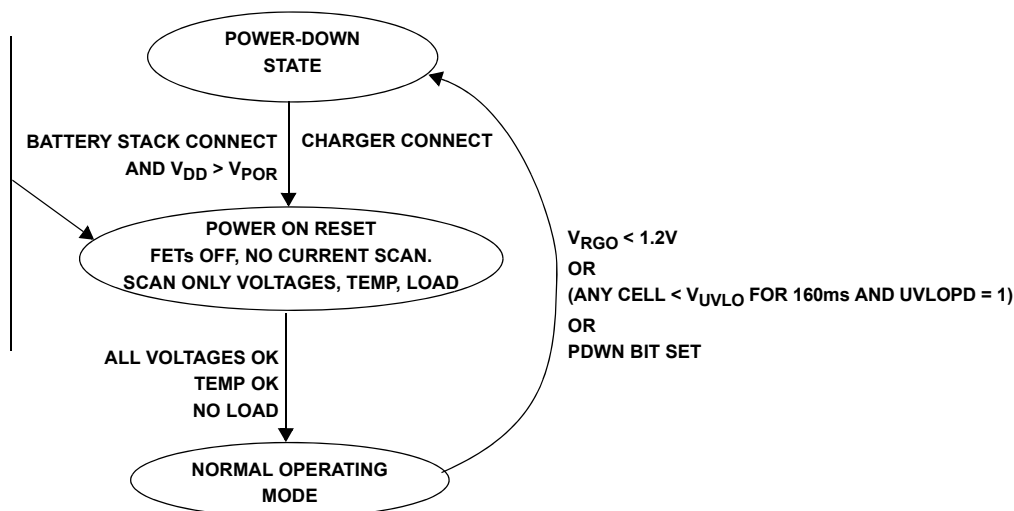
POWER-DOWN STATE

BATTERY STACK CONNECT AND $V_{DD}$ > $V_{POR}$

CHARGER CONNECT

POWER ON RESET
FETs OFF, NO CURRENT SCAN.
SCAN ONLY VOLTAGES, TEMP, LOAD

$V_{RGO}$ < 1.2V
OR
(ANY CELL < $V_{UVLO}$ FOR 160ms AND UVLOPD = 1)
OR
PDWN BIT SET

ALL VOLTAGES OK
TEMP OK
NO LOAD

NORMAL OPERATING MODE